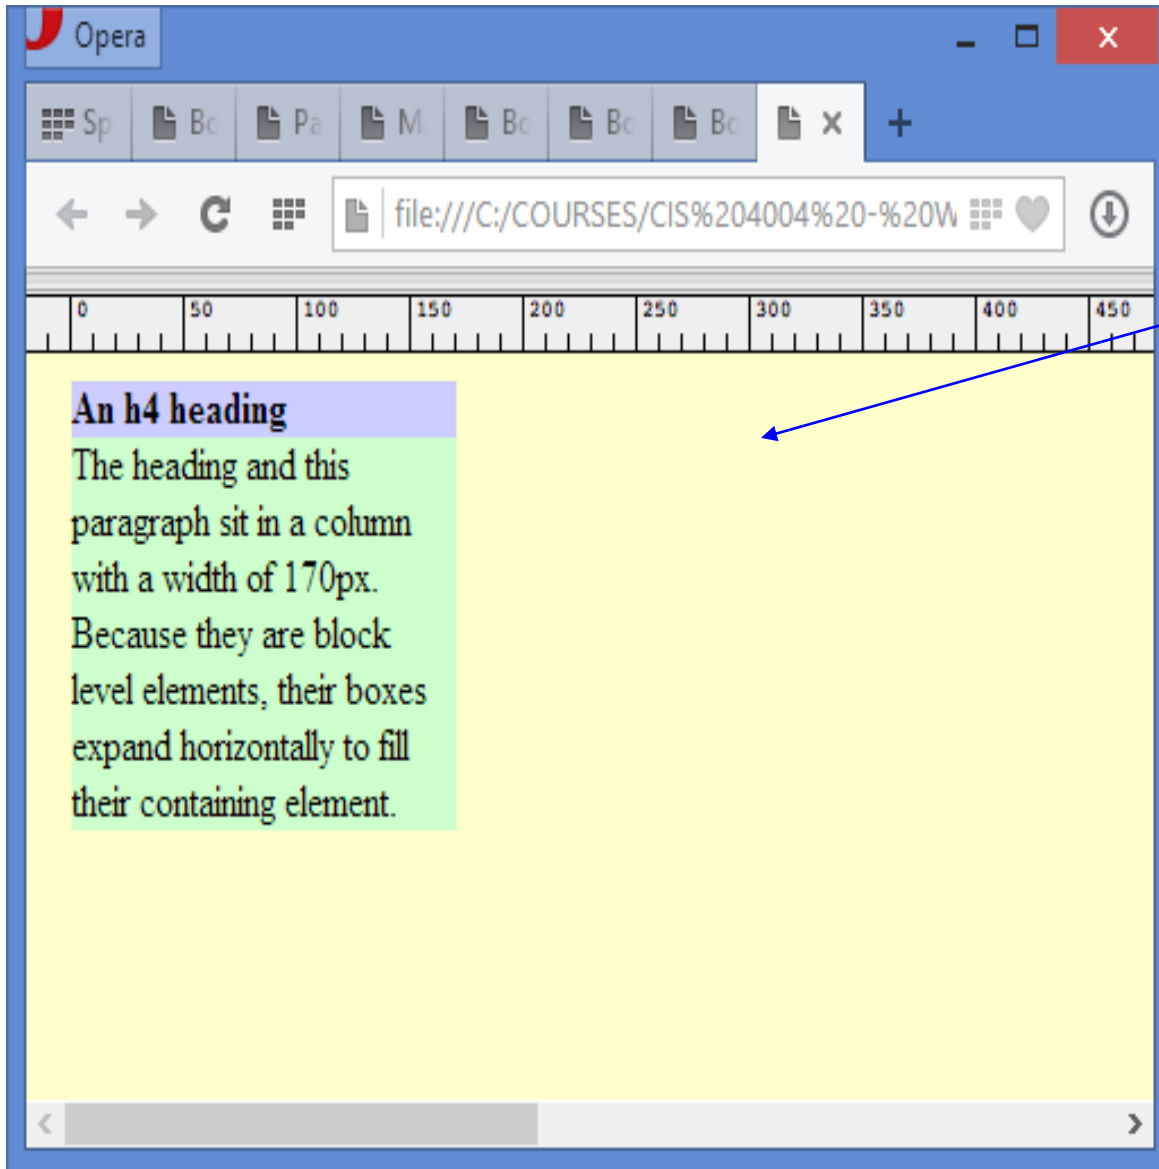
Opera

Sp Bo Pa M Bo Bo Bo ×

+

file:///C:/COURSES/CIS%204004%20-%20W

0 50 100 150 200 250 300 350 400 450

An h4 heading

The heading and this paragraph sit in a column with a width of 170px. Because they are block level elements, their boxes expand horizontally to fill their containing element.